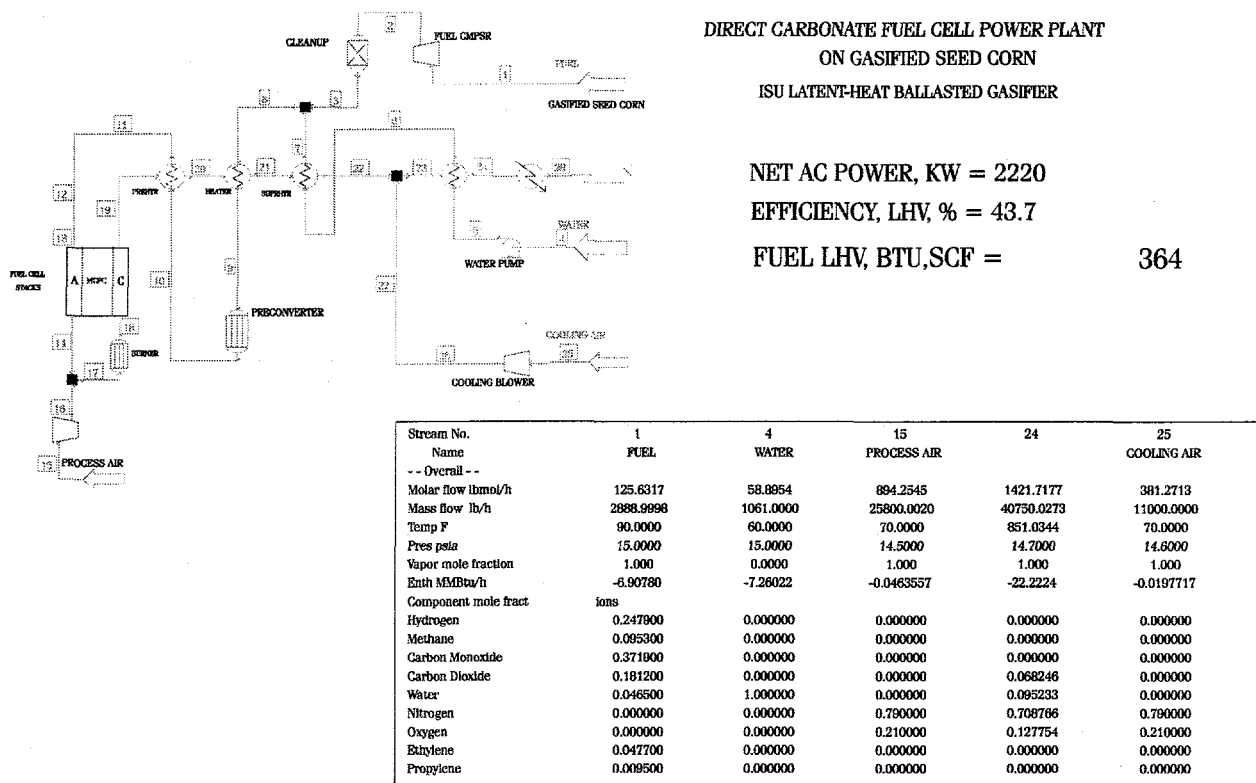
CLEANUP
FUEL CMPSR
FUEL
GASIFIED SEED CORN
2
1
3
6
7
8
11
12
19
20
21
22
23
24
28
PREHTR
HEATER
SUPERHTR
WATER
WATER PUMP
5
4
13
FUEL CELL STACKS
A
MCFC
C
10
9
27
PRECONVERTER
14
18
BURNER
17
16
15
PROCESS AIR
COOLING AIR
25
26
COOLING BLOWER

DIRECT CARBONATE FUEL CELL POWER PLANT
ON GASIFIED SEED CORN
ISU LATENT-HEAT BALLASTED GASIFIER

NET AC POWER, KW = 2220
EFFICIENCY, LHV, % = 43.7
FUEL LHV, BTU,SCF = 364

| Stream No. | 1 | 4 | 15 | 24 | 25 |
|---|---|---|---|---|---|
| Name | FUEL | WATER | PROCESS AIR | | COOLING AIR |
| - - Overall - - | | | | | |
| Molar flow lbmol/h | 125.6317 | 58.8954 | 894.2545 | 1421.7177 | 381.2713 |
| Mass flow lb/h | 2888.9998 | 1061.0000 | 25800.0020 | 40750.0273 | 11000.0000 |
| Temp F | 90.0000 | 60.0000 | 70.0000 | 851.0344 | 70.0000 |
| Pres psia | 15.0000 | 15.0000 | 14.5000 | 14.7000 | 14.6000 |
| Vapor mole fraction | 1.000 | 0.0000 | 1.000 | 1.000 | 1.000 |
| Enth MMBtu/h | -6.90780 | -7.26022 | -0.0463557 | -22.2224 | -0.0197717 |
| Component mole fract | ions | | | | |
| Hydrogen | 0.247900 | 0.000000 | 0.000000 | 0.000000 | 0.000000 |
| Methane | 0.095300 | 0.000000 | 0.000000 | 0.000000 | 0.000000 |
| Carbon Monoxide | 0.371900 | 0.000000 | 0.000000 | 0.000000 | 0.000000 |
| Carbon Dioxide | 0.181200 | 0.000000 | 0.000000 | 0.068246 | 0.000000 |
| Water | 0.046500 | 1.000000 | 0.000000 | 0.095233 | 0.000000 |
| Nitrogen | 0.000000 | 0.000000 | 0.790000 | 0.708766 | 0.790000 |
| Oxygen | 0.000000 | 0.000000 | 0.210000 | 0.127754 | 0.210000 |
| Ethylene | 0.047700 | 0.000000 | 0.000000 | 0.000000 | 0.000000 |
| Propylene | 0.009500 | 0.000000 | 0.000000 | 0.000000 | 0.000000 |